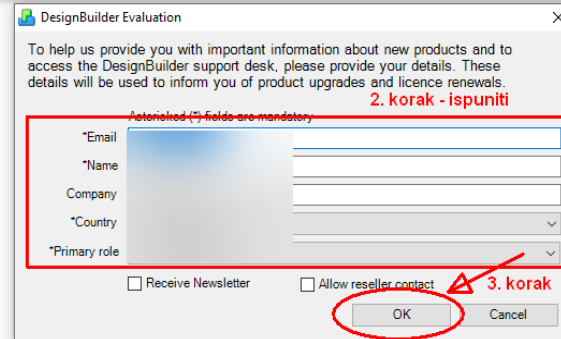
DesignBuilder Evaluation

To help us provide you with important information about new products and to access the DesignBuilder support desk, please provide your details. These details will be used to inform you of product upgrades and licence renewals.

Asterisked (*) fields are mandatory

2. korak - ispuniti

*Email
*Name
Company
*Country
*Primary role

Receive Newsletter
Allow reseller contact

3. korak

OK
Cancel